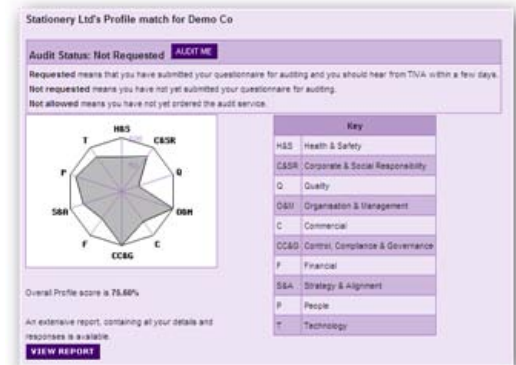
Stationery Ltd's Profile match for Demo Co

Audit Status: Not Requested AUDIT ME

Requested means that you have submitted your questionnaire for auditing and you should hear from TIVA within a few days.
Not requested means you have not yet submitted your questionnaire for auditing.
Not allowed means you have not yet ordered the audit service.

H&S
C&SR
Q
O&M
C
CC&G
F
S&A
P
T

| Key | |
|---|---|
| H&S | Health & Safety |
| C&SR | Corporate & Social Responsibility |
| Q | Quality |
| O&M | Organisation & Management |
| C | Commercial |
| CC&G | Control, Compliance & Governance |
| F | Financial |
| S&A | Strategy & Alignment |
| P | People |
| T | Technology |

Overall Profile score is 75.66%

An extensive report, containing all your details and responses is available.

VIEW REPORT